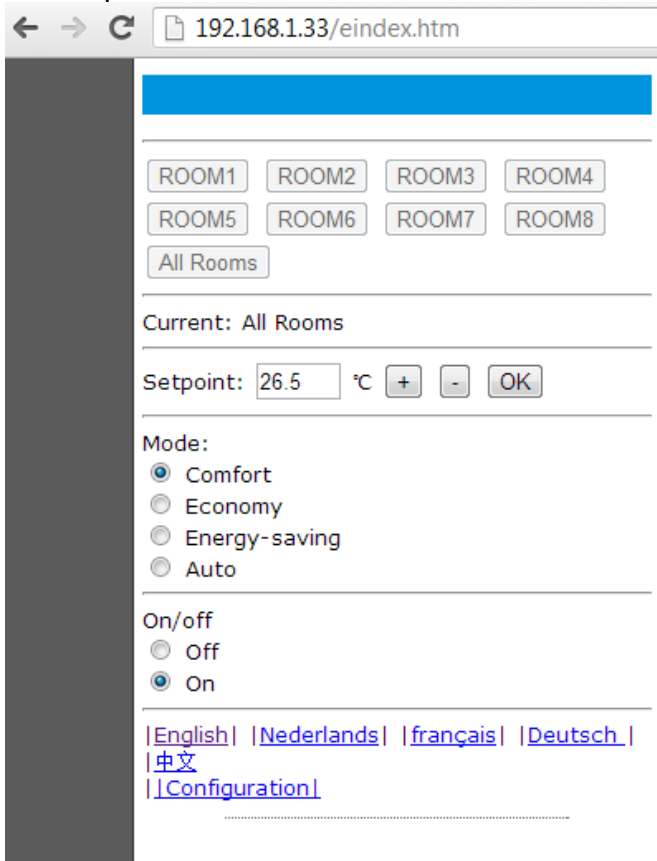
192.168.1.33/eindex.htm

ROOM1 ROOM2 ROOM3 ROOM4
ROOM5 ROOM6 ROOM7 ROOM8
All Rooms

Current: All Rooms

Setpoint: 26.5 ℃ + - OK

Mode:
Comfort
Economy
Energy-saving
Auto

On/off
Off
On

|English| |Nederlands| |français| |Deutsch |
|中文
||Configuration|